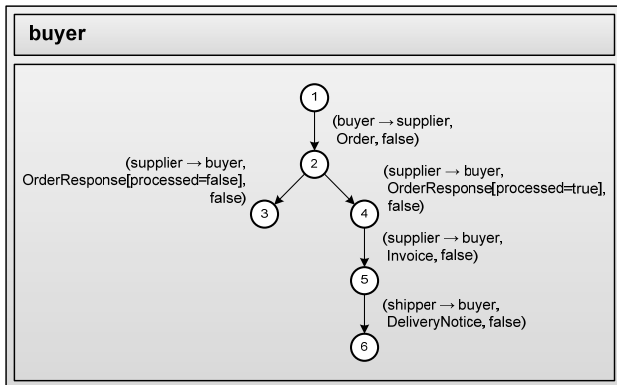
buyer

1

(buyer → supplier, Order, false)

2

(supplier → buyer, OrderResponse[processed=false], false)

(supplier → buyer, OrderResponse[processed=true], false)

3

4

(supplier → buyer, Invoice, false)

5

(shipper → buyer, DeliveryNotice, false)

6